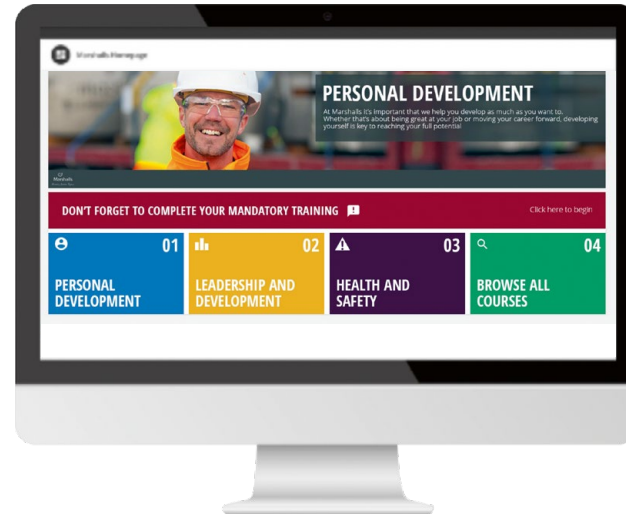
Marshalls Homepage

PERSONAL DEVELOPMENT

At Marshalls it's important that we help you develop as much as you want to. Whether that's about being great at your job or moving your career forward, developing yourself is key to reaching your full potential

Marshalls

DON'T FORGET TO COMPLETE YOUR MANDATORY TRAINING

Click here to begin

01
PERSONAL DEVELOPMENT

02
LEADERSHIP AND DEVELOPMENT

03
HEALTH AND SAFETY

04
BROWSE ALL COURSES